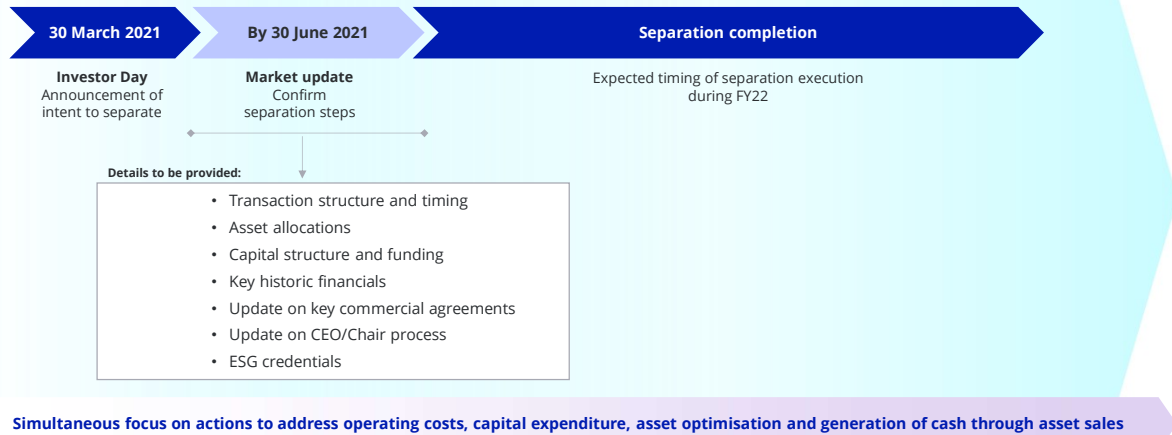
30 March 2021

By 30 June 2021

Separation completion

Investor Day
Announcement of intent to separate

Market update
Confirm separation steps

Expected timing of separation execution during FY22

Details to be provided:

- Transaction structure and timing
- Asset allocations
- Capital structure and funding
- Key historic financials
- Update on key commercial agreements
- Update on CEO/Chair process
- ESG credentials

Simultaneous focus on actions to address operating costs, capital expenditure, asset optimisation and generation of cash through asset sales